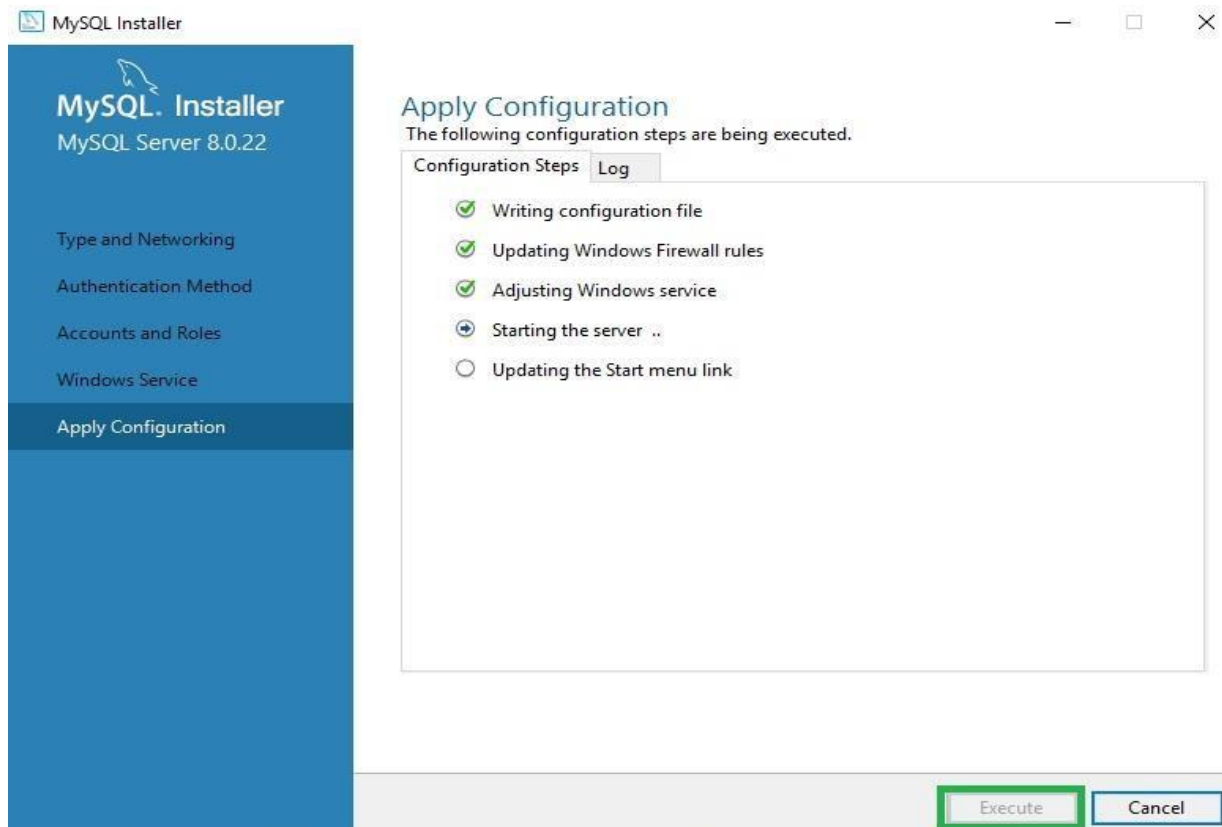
MySQL Installer

MySQL. Installer
MySQL Server 8.0.22

Type and Networking
Authentication Method
Accounts and Roles
Windows Service
Apply Configuration

Apply Configuration
The following configuration steps are being executed.

Configuration Steps | Log

Writing configuration file
Updating Windows Firewall rules
Adjusting Windows service
Starting the server ..
Updating the Start menu link

Execute
Cancel